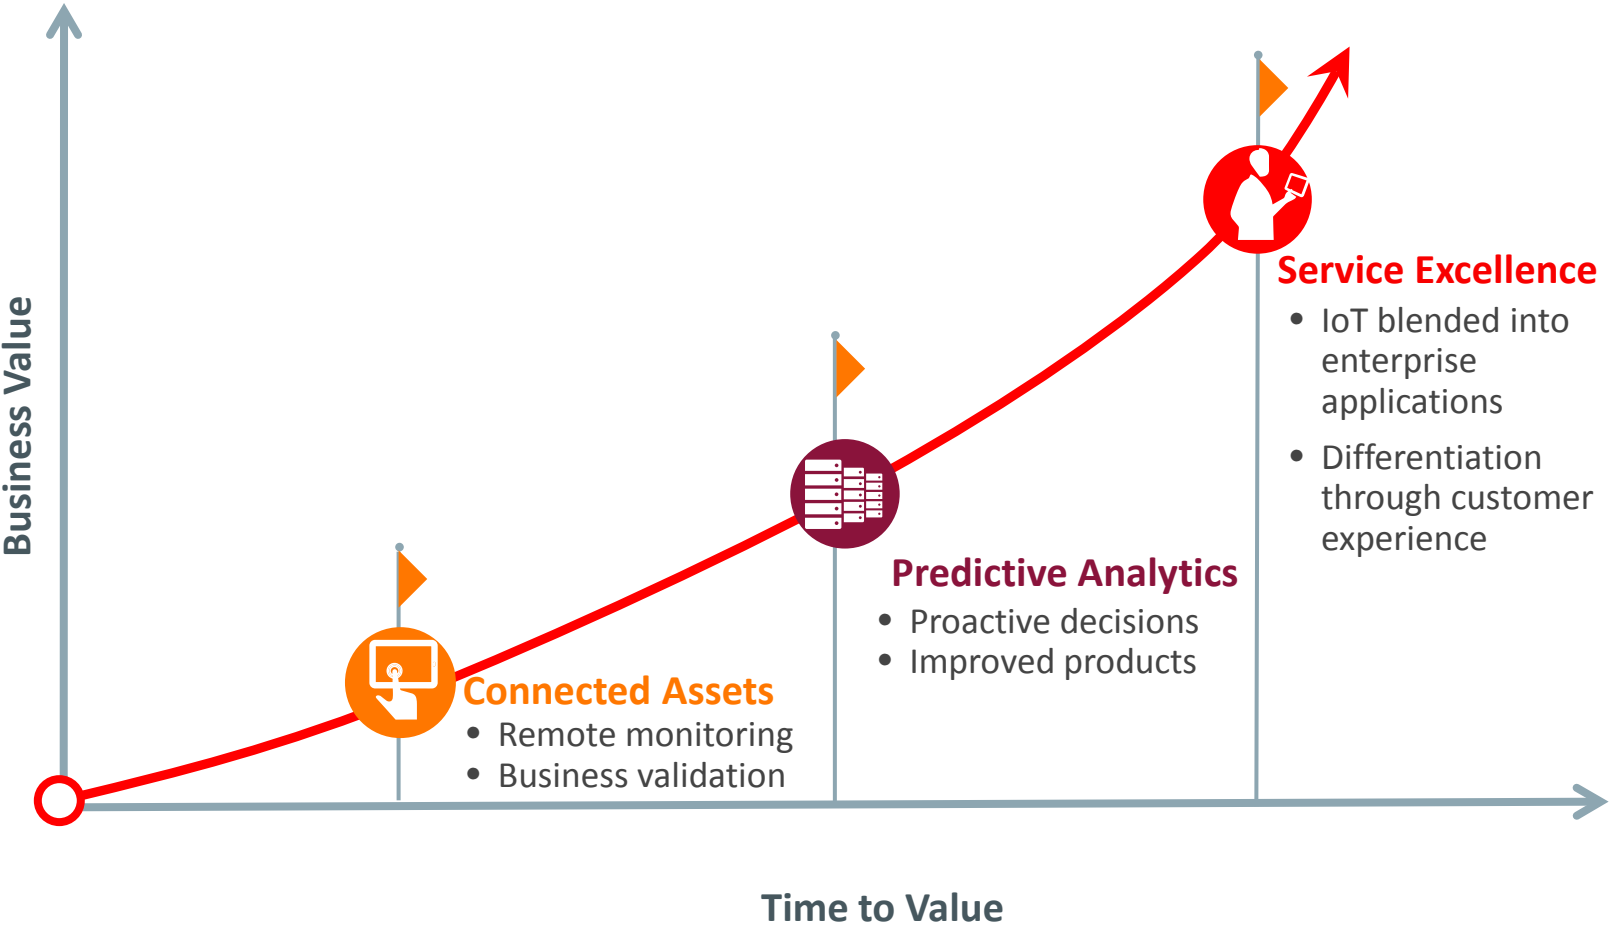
Business Value

Service Excellence
• IoT blended into enterprise applications
• Differentiation through customer experience

Predictive Analytics
• Proactive decisions
• Improved products

Connected Assets
• Remote monitoring
• Business validation

Time to Value